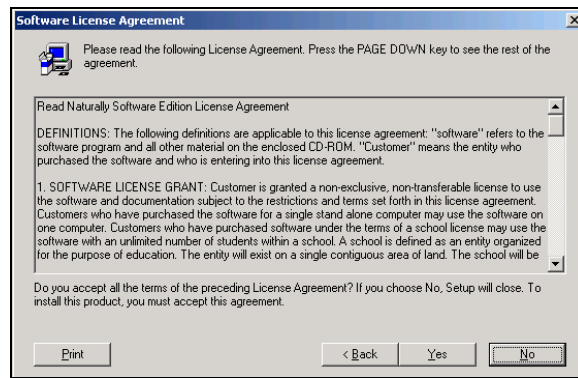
Software License Agreement

×

Please read the following License Agreement. Press the PAGE DOWN key to see the rest of the agreement.

Read Naturally Software Edition License Agreement

DEFINITIONS: The following definitions are applicable to this license agreement: "software" refers to the software program and all other material on the enclosed CD-ROM. "Customer" means the entity who purchased the software and who is entering into this license agreement.

1. SOFTWARE LICENSE GRANT: Customer is granted a non-exclusive, non-transferable license to use the software and documentation subject to the restrictions and terms set forth in this license agreement. Customers who have purchased the software for a single stand alone computer may use the software on one computer. Customers who have purchased software under the terms of a school license may use the software with an unlimited number of students within a school. A school is defined as an entity organized for the purpose of education. The entity will exist on a single contiguous area of land. The school will be

Do you accept all the terms of the preceding License Agreement? If you choose No, Setup will close. To install this product, you must accept this agreement.

Print

< Back

Yes

No